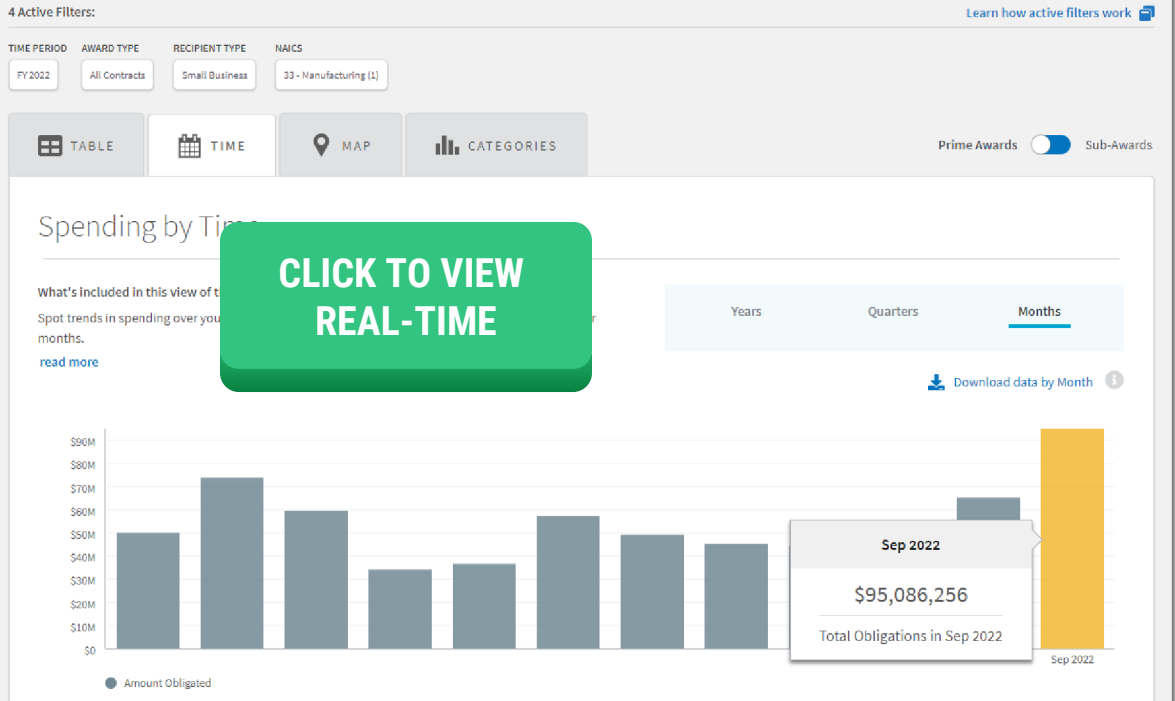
4 Active Filters:

Learn how active filters work

TIME PERIOD
FY 2022

AWARD TYPE
All Contracts

RECIPIENT TYPE
Small Business

NAICS
33 - Manufacturing (1)

TABLE

TIME

MAP

CATEGORIES

Prime Awards

Sub-Awards

Spending by Ti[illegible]

CLICK TO VIEW REAL-TIME

What's included in this view of t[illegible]

Spot trends in spending over you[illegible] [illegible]r months.

read more

Years

Quarters

Months

Download data by Month

$90M
$80M
$70M
$60M
$50M
$40M
$30M
$20M
$10M
$0

Sep 2022

$95,086,256

Total Obligations in Sep 2022

Sep 2022

Amount Obligated